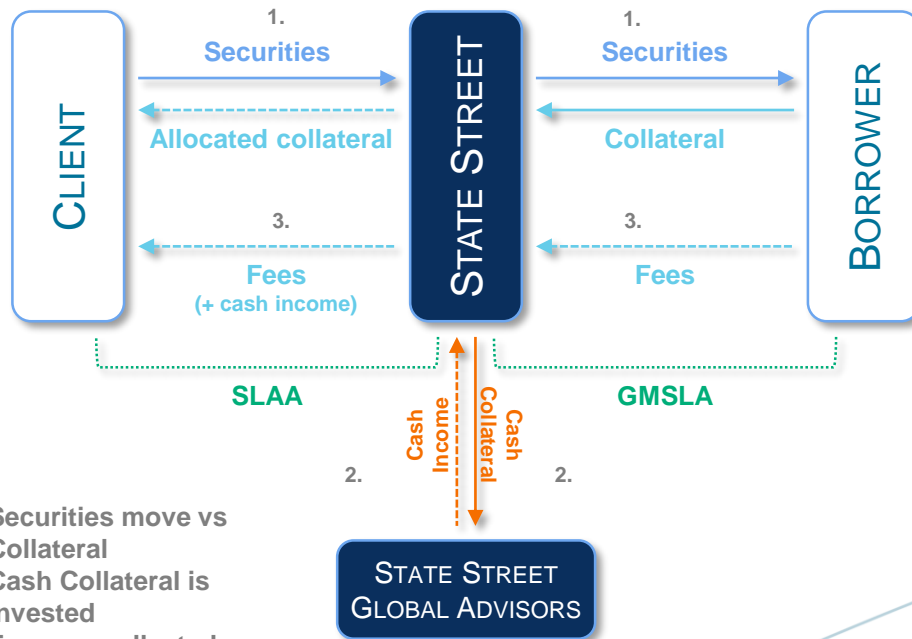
CLIENT

1.
Securities

Allocated collateral

3.
Fees
(+ cash income)

STATE STREET

1.
Securities

Collateral

3.
Fees

BORROWER

SLAA

GMSLA

Cash Income

Cash Collateral

2.

2.

Securities move vs Collateral
Cash Collateral is nvested
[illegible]

STATE STREET GLOBAL ADVISORS